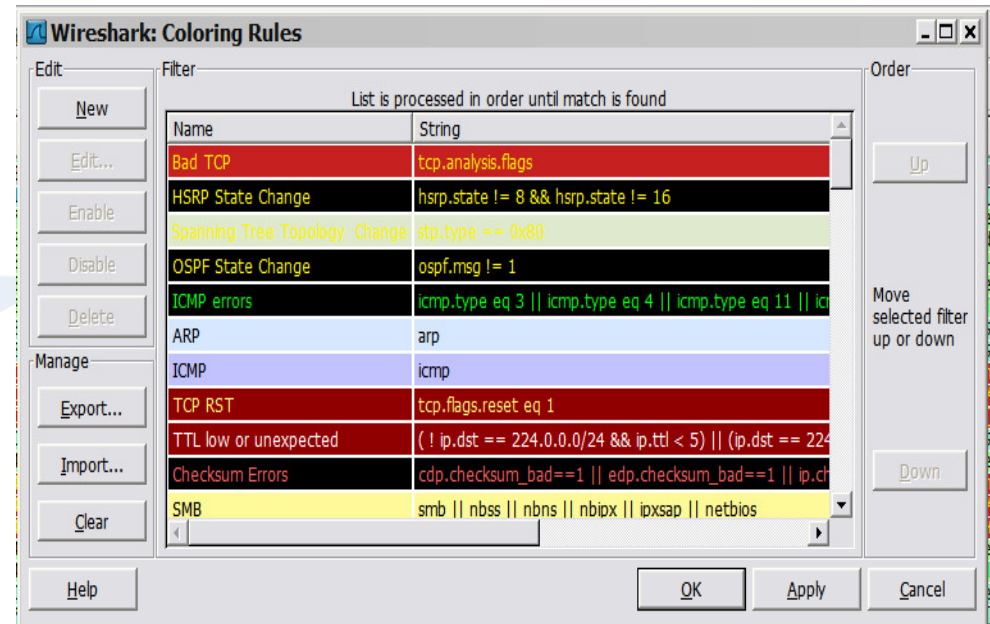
Wireshark: Coloring Rules

Edit

New

Edit...

Enable

Disable

Delete

Manage

Export...

Import...

Clear

Filter

List is processed in order until match is found

| Name | String |
|---|---|
| Bad TCP | tcp.analysis.flags |
| HSRP State Change | hsrp.state != 8 && hsrp.state != 16 |
| Spanning Tree Topology Change | stp.type == 0x80 |
| OSPF State Change | ospf.msg != 1 |
| ICMP errors | icmp.type eq 3 \|\| icmp.type eq 4 \|\| icmp.type eq 11 \|\| ic |
| ARP | arp |
| ICMP | icmp |
| TCP RST | tcp.flags.reset eq 1 |
| TTL low or unexpected | ( ! ip.dst == 224.0.0.0/24 && ip.ttl < 5) \|\| (ip.dst == 224 |
| Checksum Errors | cdp.checksum_bad==1 \|\| edp.checksum_bad==1 \|\| ip.ch |
| SMB | smb \|\| nbss \|\| nbns \|\| nbipx \|\| ipxsap \|\| netbios |

Order

Up

Move selected filter up or down

Down

Help

OK

Apply

Cancel